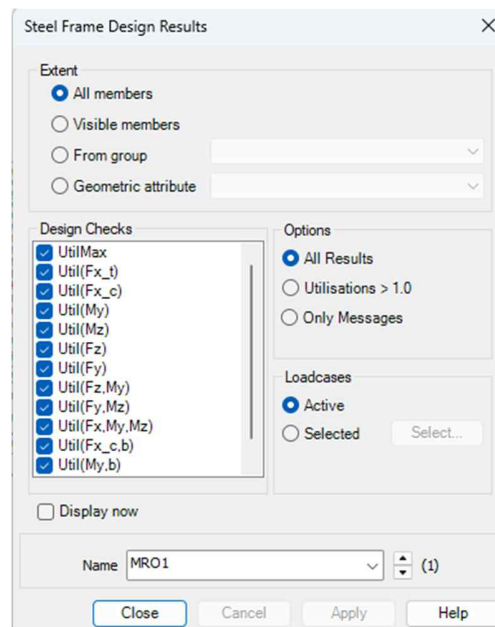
Steel Frame Design Results

Extent
All members
Visible members
From group
Geometric attribute

Design Checks
UtilMax
Util(Fx_t)
Util(Fx_c)
Util(My)
Util(Mz)
Util(Fz)
Util(Fy)
Util(Fz,My)
Util(Fy,Mz)
Util(Fx,My,Mz)
Util(Fx_c,b)
Util(My,b)

Options
All Results
Utilisations > 1.0
Only Messages

Loadcases
Active
Selected
Select...

Display now

Name MRO1 (1)

Close
Cancel
Apply
Help